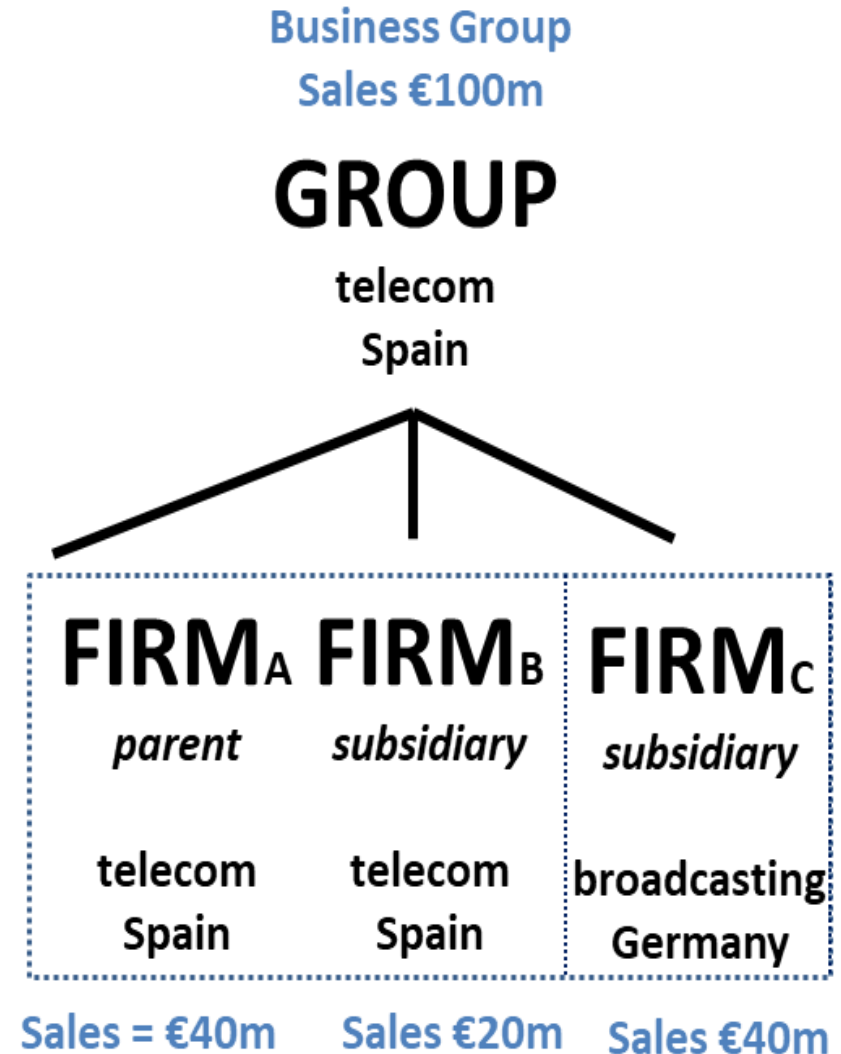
Business Group
Sales €100m

GROUP
telecom
Spain

FIRM$_A$
*parent*

telecom
Spain

FIRM$_B$
*subsidiary*

telecom
Spain

FIRM$_C$
*subsidiary*

broadcasting
Germany

Sales = €40m

Sales €20m

Sales €40m